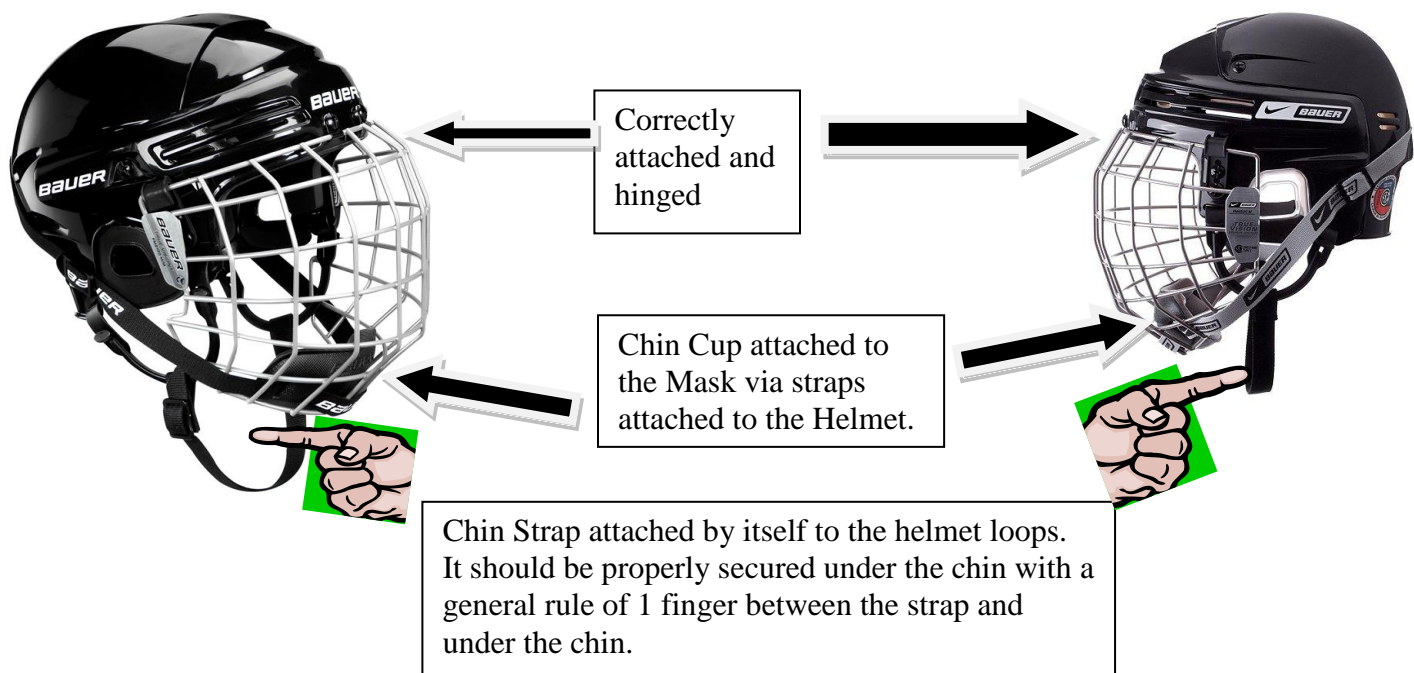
BAUER

BAUER

BAUER

BAUER

BAUER

Correctly attached and hinged

BAUER

Chin Cup attached to the Mask via straps attached to the Helmet.

BAUER

Chin Strap attached by itself to the helmet loops. It should be properly secured under the chin with a general rule of 1 finger between the strap and under the chin.